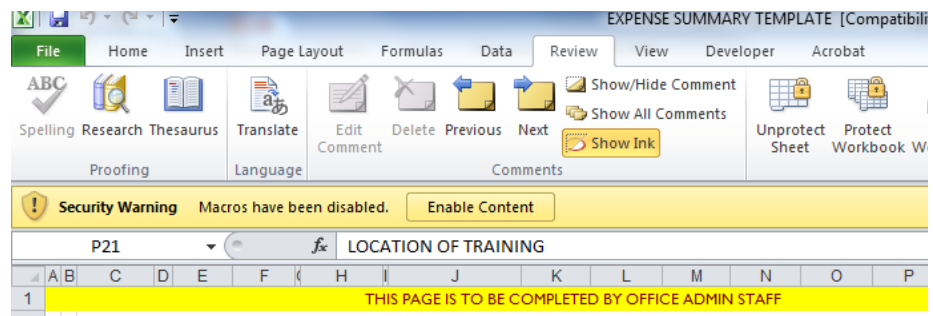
EXPENSE SUMMARY TEMPLATE [Compatibili

File Home Insert Page Layout Formulas Data Review View Developer Acrobat

ABC Spelling Research Thesaurus
Proofing

Translate
Language

Edit Comment Delete Previous Next
Show/Hide Comment
Show All Comments
Show Ink
Comments

Unprotect Sheet Protect Workbook W

Security Warning Macros have been disabled. Enable Content

P21 fx LOCATION OF TRAINING

A B C D E F H I J K L M N O P

1 THIS PAGE IS TO BE COMPLETED BY OFFICE ADMIN STAFF